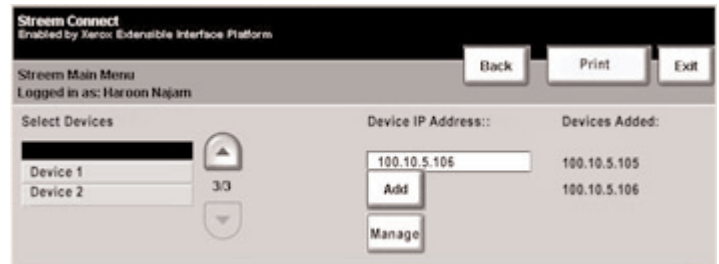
Streem Connect
Enabled by Xerox Extensible Interface Platform

Streem Main Menu
Logged in as: Haroon Najam

Back

Print

Exit

Select Devices

Device 1
Device 2

3/3

Device IP Address::

100.10.5.106

Add

Manage

Devices Added:

100.10.5.105
100.10.5.106